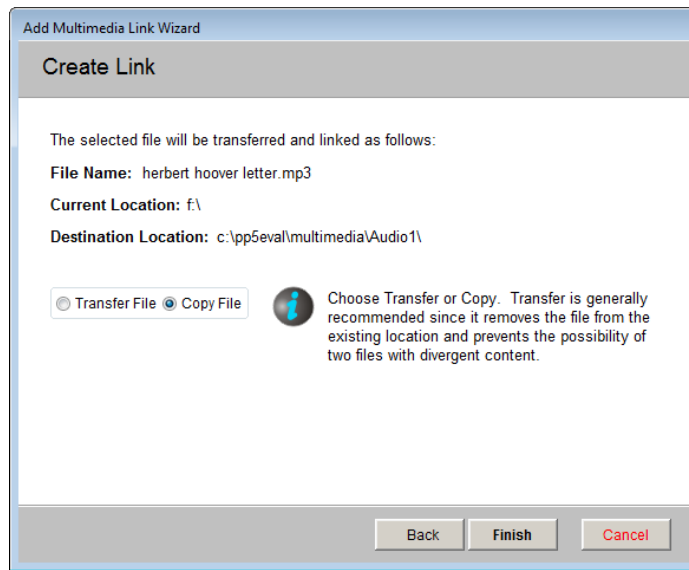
Add Multimedia Link Wizard

Create Link

The selected file will be transferred and linked as follows:

File Name: herbert hoover letter.mp3

Current Location: f:\

Destination Location: c:\pp5eval\multimedia\Audio1\

Transfer File Copy File

Choose Transfer or Copy. Transfer is generally recommended since it removes the file from the existing location and prevents the possibility of two files with divergent content.

Back Finish Cancel